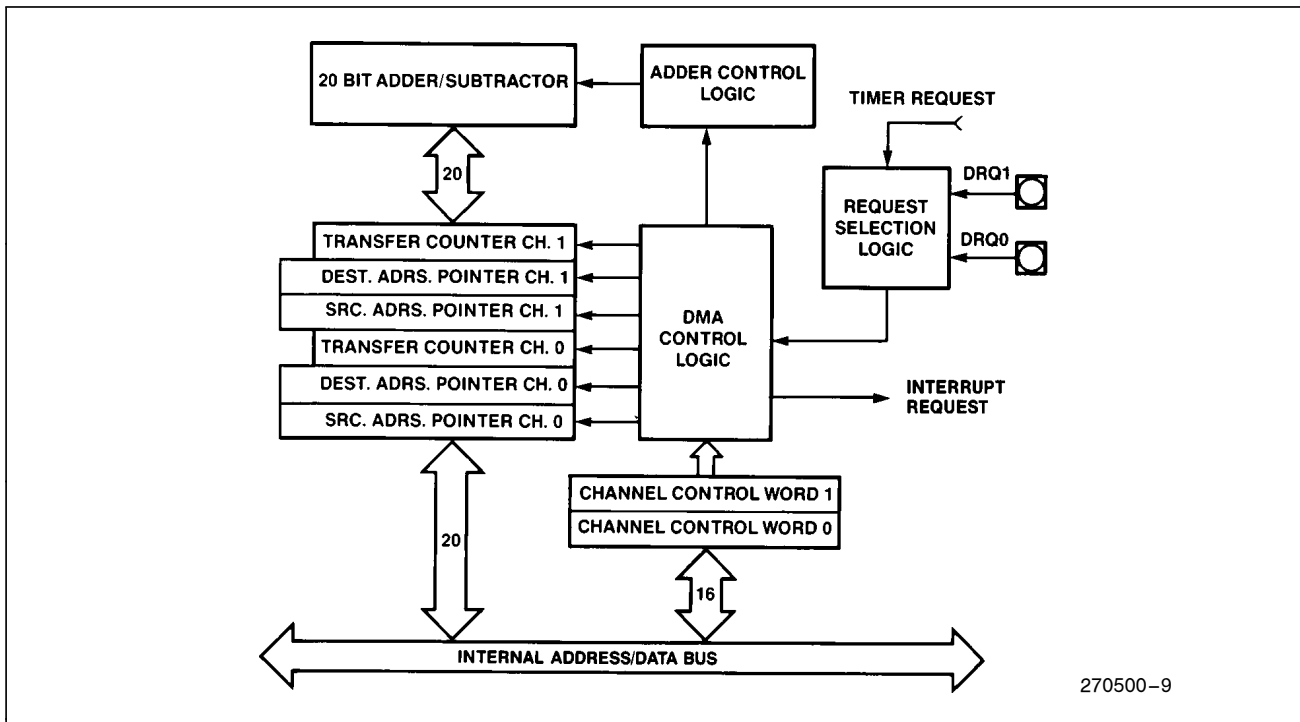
20 BIT ADDER/SUBTRACTOR

ADDER CONTROL LOGIC

TIMER REQUEST

20

DRQ1

REQUEST SELECTION LOGIC

DRQ0

TRANSFER COUNTER CH. 1

DEST. ADRS. POINTER CH. 1

SRC. ADRS. POINTER CH. 1

TRANSFER COUNTER CH. 0

DEST. ADRS. POINTER CH. 0

SRC. ADRS. POINTER CH. 0

DMA CONTROL LOGIC

INTERRUPT REQUEST

CHANNEL CONTROL WORD 1

CHANNEL CONTROL WORD 0

20

16

INTERNAL ADDRESS/DATA BUS

270500–9